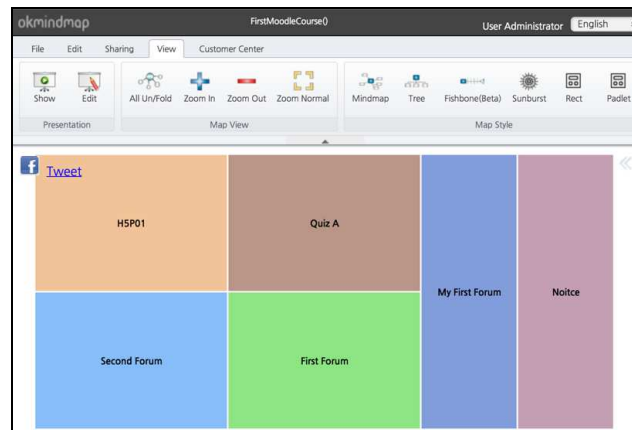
okmindmap

FirstMoodleCourse()

User Administrator English

File Edit Sharing View Customer Center

Show Edit
Presentation

All Un/Fold Zoom In Zoom Out Zoom Normal
Map View

Mindmap Tree Fishbone(Beta) Sunburst Rect Padlet
Map Style

Tweet

H5P01

Quiz A

My First Forum

Noitce

Second Forum

First Forum